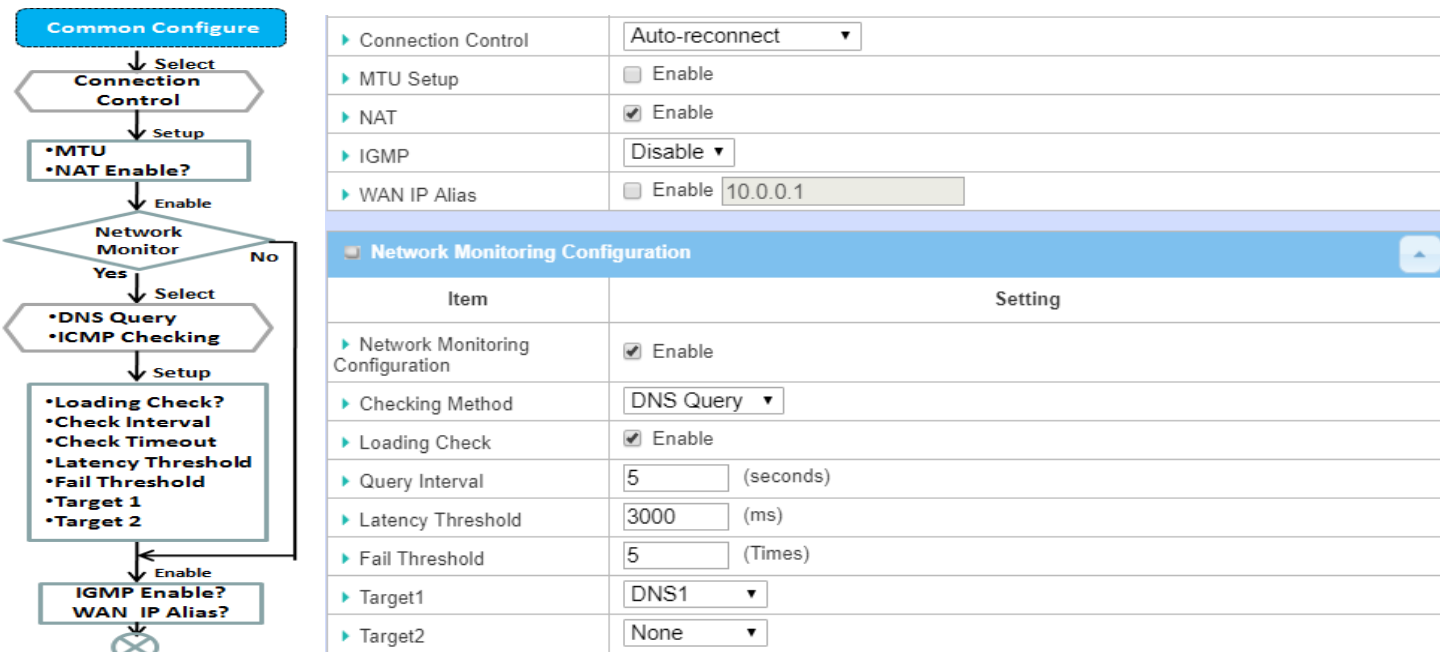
Common Configure

Select

Connection Control

Setup

•MTU
•NAT Enable?

Enable

Network Monitor

No

Yes

Select

•DNS Query
•ICMP Checking

Setup

•Loading Check?
•Check Interval
•Check Timeout
•Latency Threshold
•Fail Threshold
•Target 1
•Target 2

Enable

IGMP Enable?
WAN IP Alias?

| | |
|---|---|
| Connection Control | Auto-reconnect |
| MTU Setup | Enable |
| NAT | Enable |
| IGMP | Disable |
| WAN IP Alias | Enable 10.0.0.1 |

Network Monitoring Configuration

| Item | Setting |
|---|---|
| Network Monitoring Configuration | Enable |
| Checking Method | DNS Query |
| Loading Check | Enable |
| Query Interval | 5 (seconds) |
| Latency Threshold | 3000 (ms) |
| Fail Threshold | 5 (Times) |
| Target1 | DNS1 |
| Target2 | None |